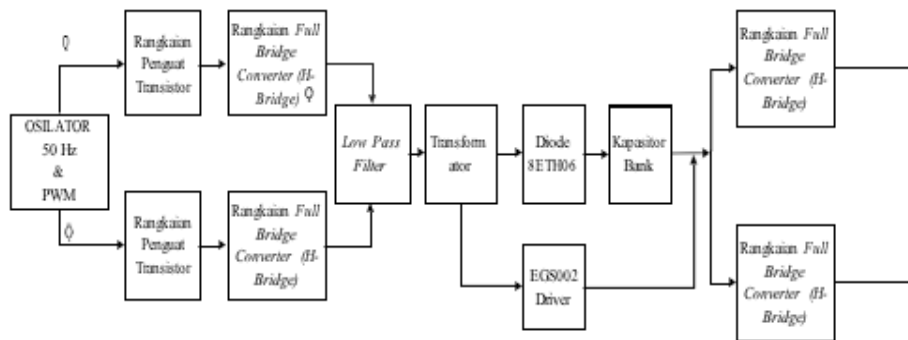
OSILATOR 50 Hz & PWM

Q

Q̄

Rangkaian Penguat Transistor

Rangkaian Penguat Transistor

Rangkaian *Full Bridge Converter (H-Bridge)* Q

Rangkaian *Full Bridge Converter (H-Bridge)*

*Low Pass Filter*

Transformator

Diode 8ETH06

Kapasitor Bank

EGS002 Driver

Rangkaian *Full Bridge Converter (H-Bridge)*

Rangkaian *Full Bridge Converter (H-Bridge)*